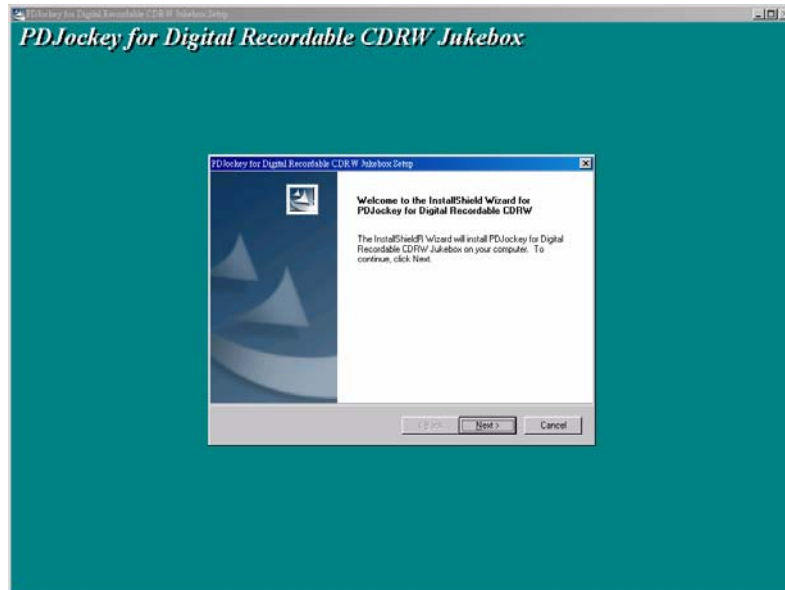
PDJockey for Digital Recordable CDRW Jukebox Setup

PDJockey for Digital Recordable CDRW Jukebox

PDJockey for Digital Recordable CDRW Jukebox Setup

Welcome to the InstallShield Wizard for PDJockey for Digital Recordable CDRW

The InstallShield® Wizard will install PDJockey for Digital Recordable CDRW Jukebox on your computer. To continue, click Next.

< Back Next > Cancel